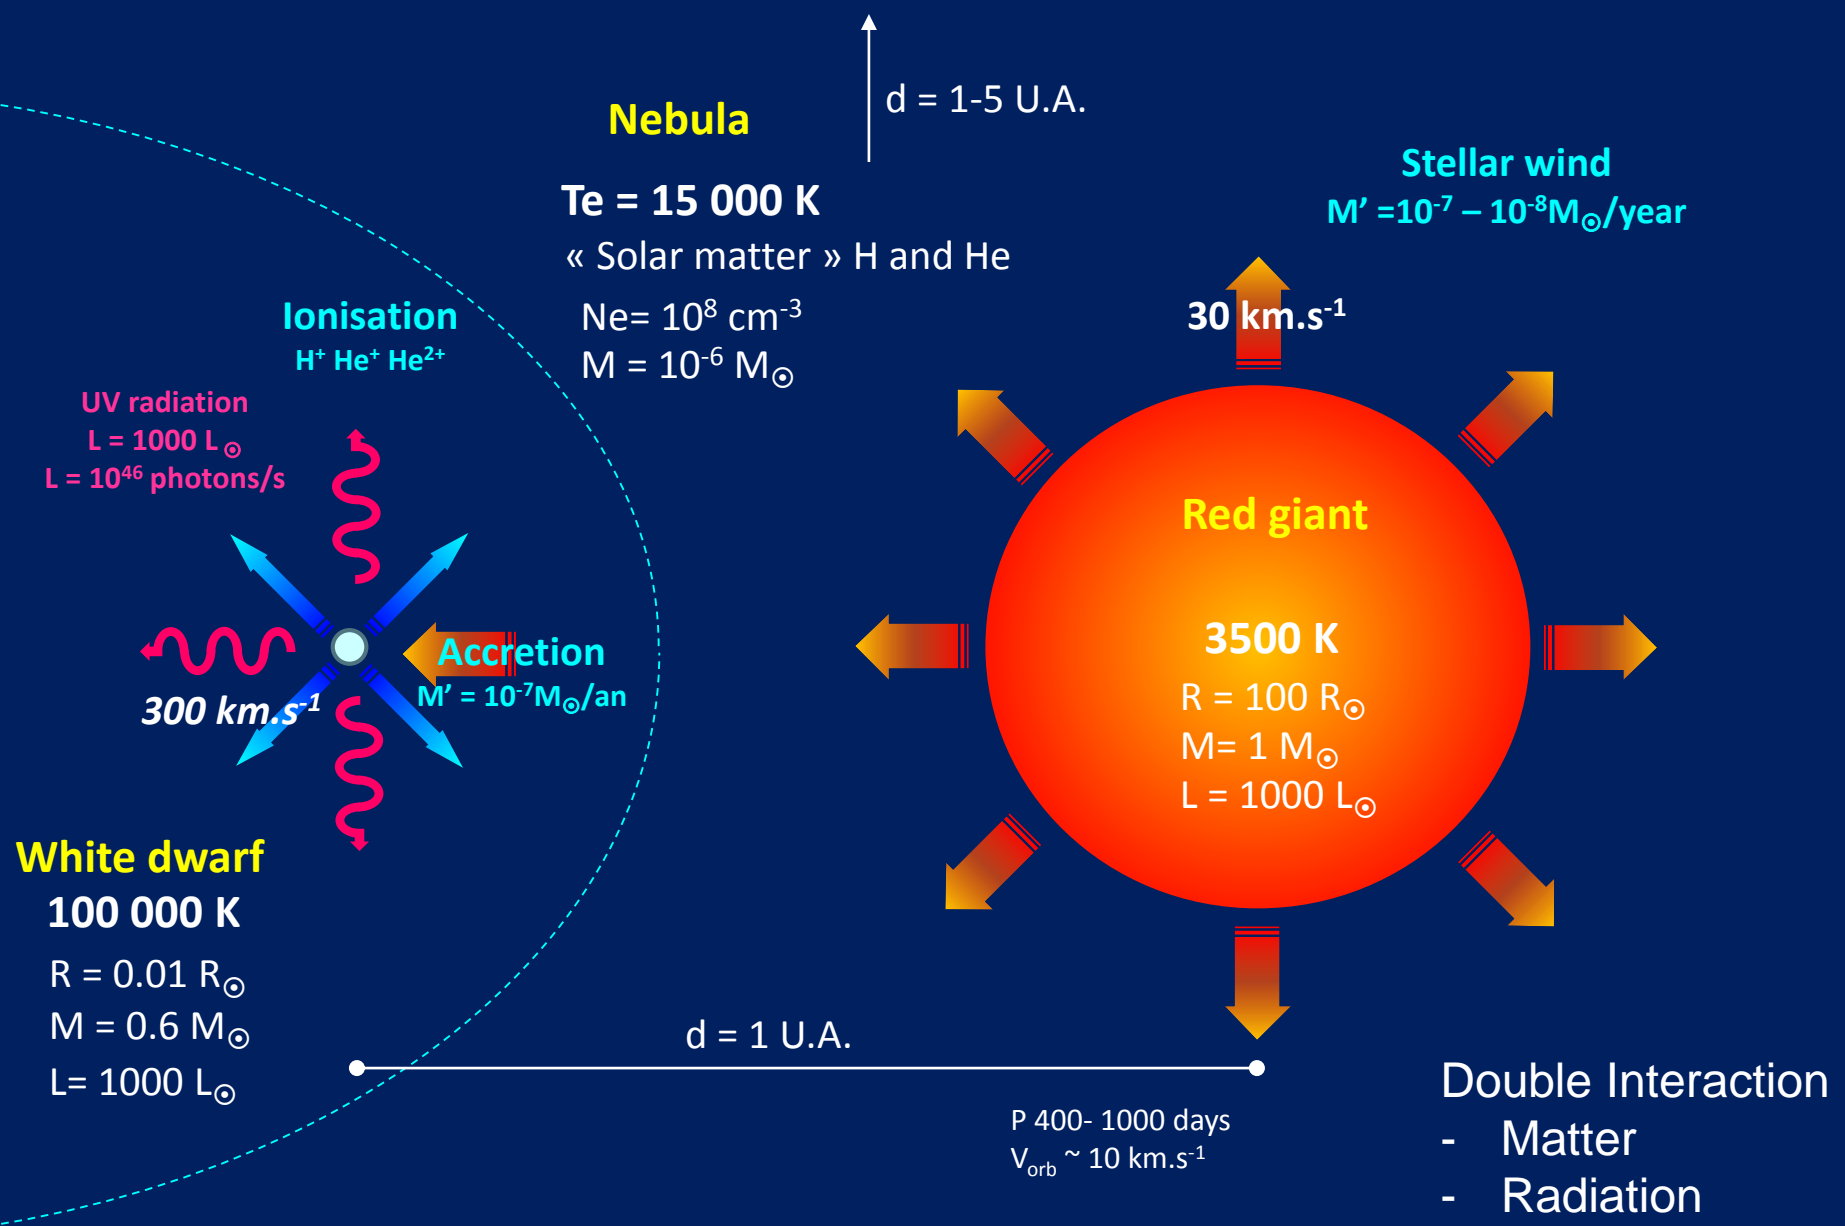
Nebula

d = 1-5 U.A.

Te = 15 000 K

« Solar matter » H and He

Ne= $10^8$ cm$^{-3}$

M = $10^{-6}$ M$_\odot$

Stellar wind

M' =$10^{-7}$ – $10^{-8}$M$_\odot$/year

30 km.s$^{-1}$

Ionisation

H$^+$ He$^+$ He$^{2+}$

UV radiation

L = 1000 L$_\odot$

L = $10^{46}$ photons/s

Accretion

M' = $10^{-7}$M$_\odot$/an

300 km.s$^{-1}$

Red giant

3500 K

R = 100 R$_\odot$

M= 1 M$_\odot$

L = 1000 L$_\odot$

White dwarf

100 000 K

R = 0.01 R$_\odot$

M = 0.6 M$_\odot$

L= 1000 L$_\odot$

d = 1 U.A.

P 400- 1000 days

V$_{orb}$ ~ 10 km.s$^{-1}$

Double Interaction
- Matter
- Radiation